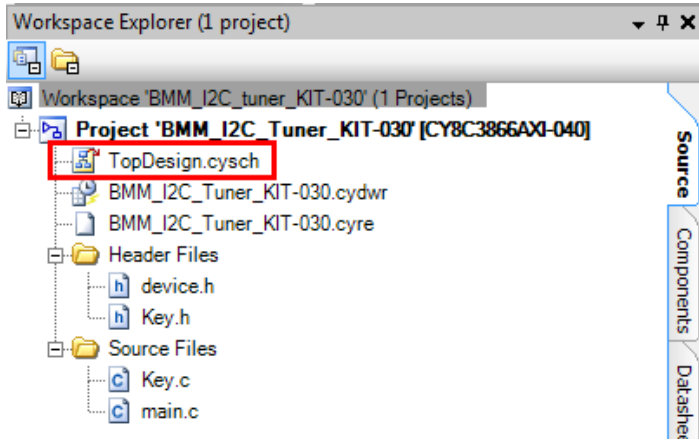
Workspace Explorer (1 project)

Workspace 'BMM_I2C_tuner_KIT-030' (1 Projects)
Project 'BMM_I2C_Tuner_KIT-030' [CY8C3866AXI-040]
TopDesign.cysch
BMM_I2C_Tuner_KIT-030.cydwr
BMM_I2C_Tuner_KIT-030.cyre
Header Files
device.h
Key.h
Source Files
Key.c
main.c

Source
Components
Datashe